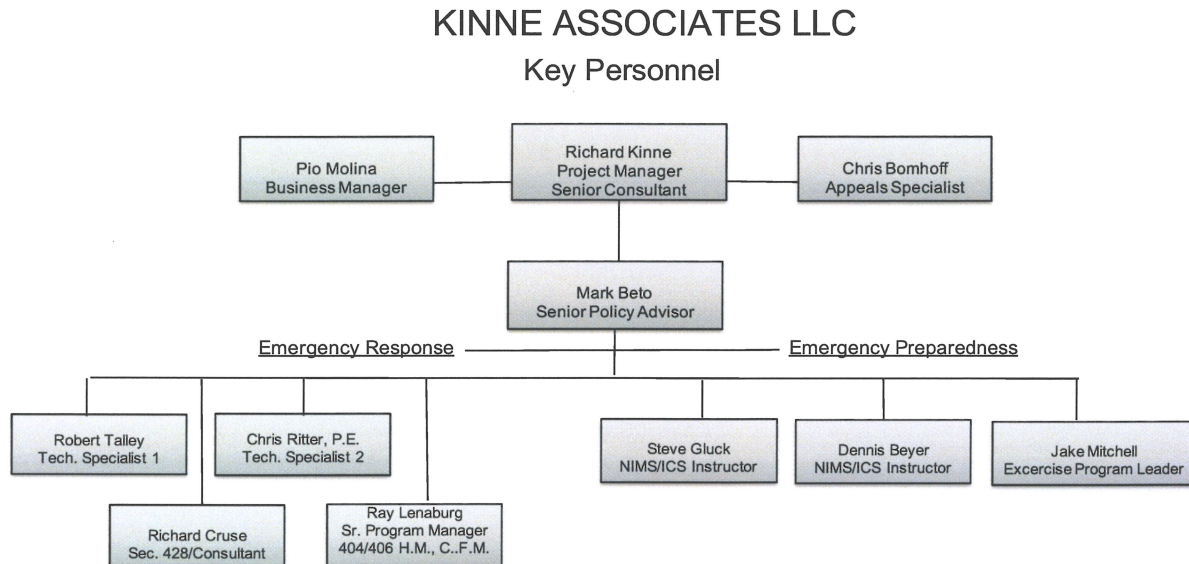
KINNE ASSOCIATES LLC
Key Personnel

Pio Molina
Business Manager

Richard Kinne
Project Manager
Senior Consultant

Chris Bomhoff
Appeals Specialist

Mark Beto
Senior Policy Advisor

Emergency Response

Emergency Preparedness

Robert Talley
Tech. Specialist 1

Chris Ritter, P.E.
Tech. Specialist 2

Steve Gluck
NIMS/ICS Instructor

Dennis Beyer
NIMS/ICS Instructor

Jake Mitchell
Excercise Program Leader

Richard Cruse
Sec. 428/Consultant

Ray Lenaburg
Sr. Program Manager
404/406 H.M., C..F.M.